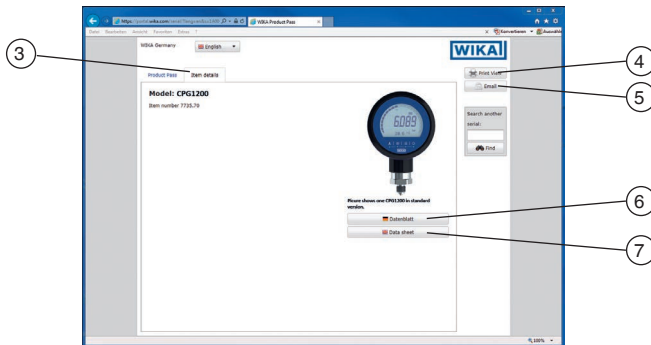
3
4
5
6
7

https://portal.wika.com/serial/?lang=en&serial=1409
WIKA Product Pass
Datei Bearbeiten Ansicht Favoriten Extras ?
Konvertieren
WIKA Germany
English
WIKA
Print View
Email
Product Pass
Item details
Model: CPG1200
Item number 7735.70
6089
Search another serial:
Find
Picure shows one CPG1200 in standard version.
Datenblatt
Data sheet
100%